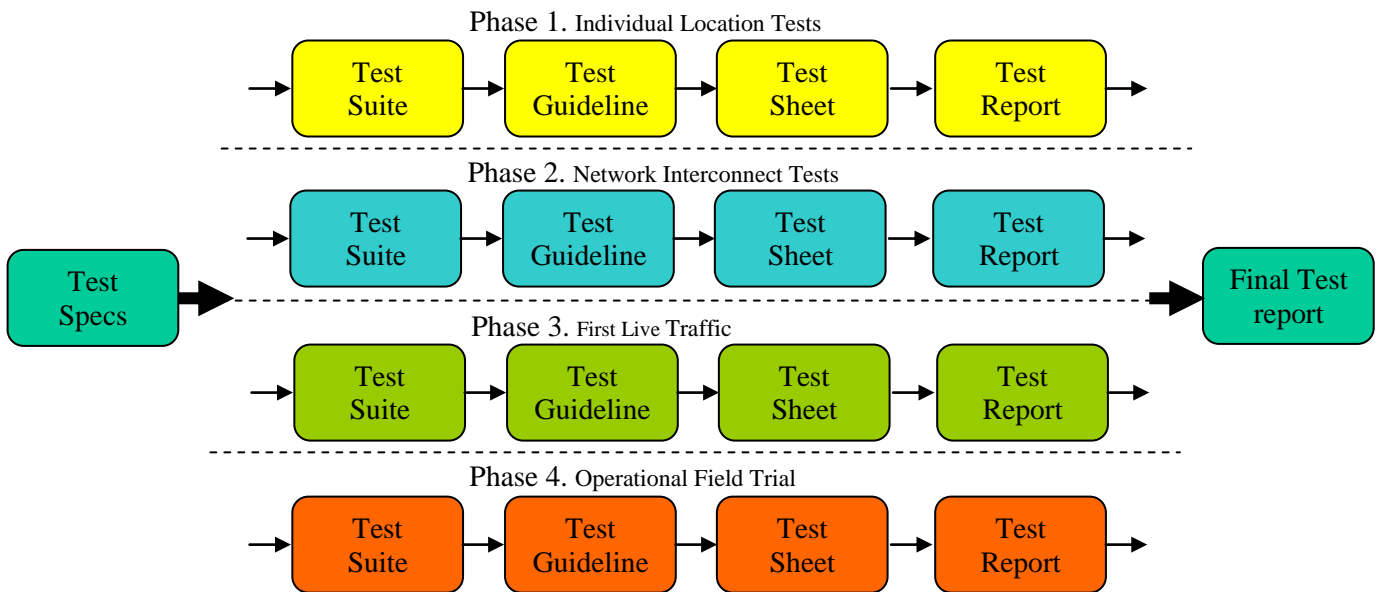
Phase 1. Individual Location Tests

Test Suite

Test Guideline

Test Sheet

Test Report

Phase 2. Network Interconnect Tests

Test Suite

Test Guideline

Test Sheet

Test Report

Test Specs

Final Test report

Phase 3. First Live Traffic

Test Suite

Test Guideline

Test Sheet

Test Report

Phase 4. Operational Field Trial

Test Suite

Test Guideline

Test Sheet

Test Report